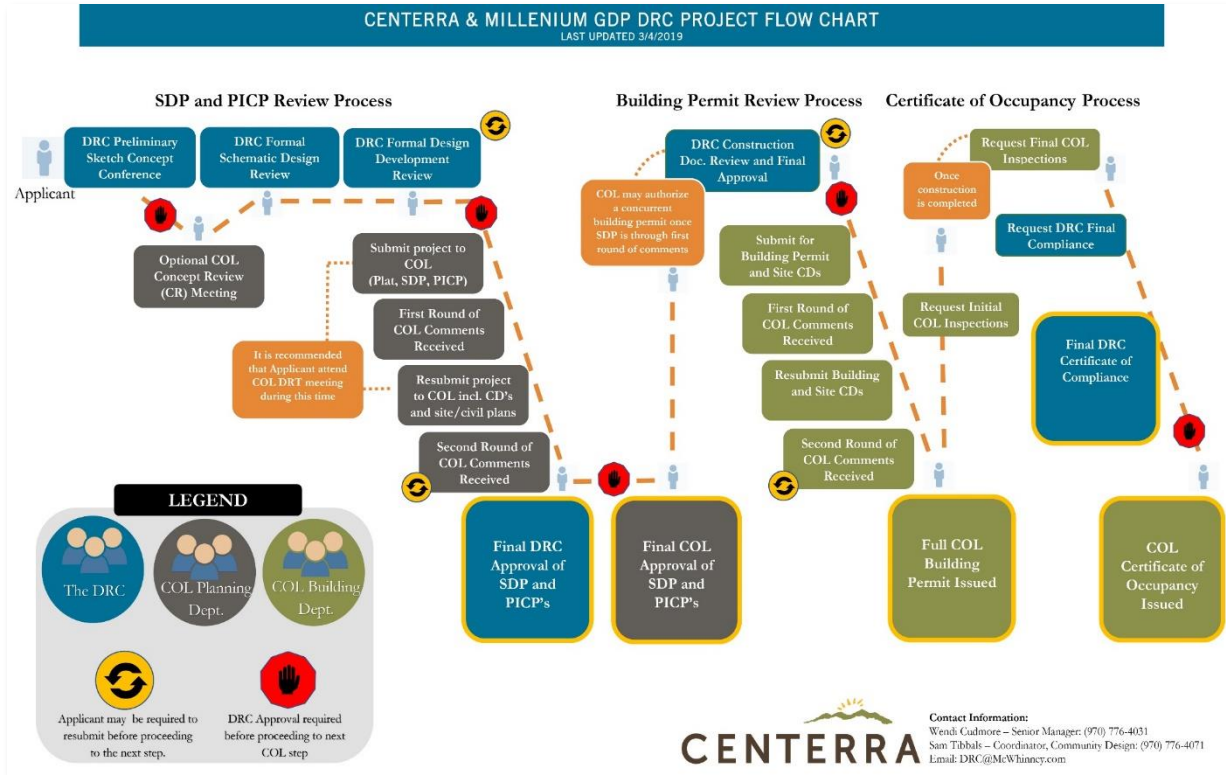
CENTERRA & MILLENIUM GDP DRC PROJECT FLOW CHART
LAST UPDATED 3/4/2019

SDP and PICP Review Process

Applicant

DRC Preliminary Sketch Concept Conference

DRC Formal Schematic Design Review

DRC Formal Design Development Review

Optional COL Concept Review (CR) Meeting

Submit project to COL (Plat, SDP, PICP)

First Round of COL Comments Received

It is recommended that Applicant attend COL DRT meeting during this time

Resubmit project to COL incl. CD's and site/civil plans

Second Round of COL Comments Received

Final DRC Approval of SDP and PICP's

Final COL Approval of SDP and PICP's

Building Permit Review Process

DRC Construction Doc. Review and Final Approval

COL may authorize a concurrent building permit once SDP is through first round of comments

Submit for Building Permit and Site CDs

First Round of COL Comments Received

Resubmit Building and Site CDs

Second Round of COL Comments Received

Full COL Building Permit Issued

Certificate of Occupancy Process

Request Final COL Inspections

Once construction is completed

Request DRC Final Compliance

Request Initial COL Inspections

Final DRC Certificate of Compliance

COL Certificate of Occupancy Issued

LEGEND

The DRC

COL Planning Dept.

COL Building Dept.

Applicant may be required to resubmit before proceeding to the next step.

DRC Approval required before proceeding to next COL step

CENTERRA

Contact Information:
Wendi Cudmore – Senior Manager: (970) 776-4031
Sam Tibbals – Coordinator, Community Design: (970) 776-4071
Email: DRC@McWhinney.com